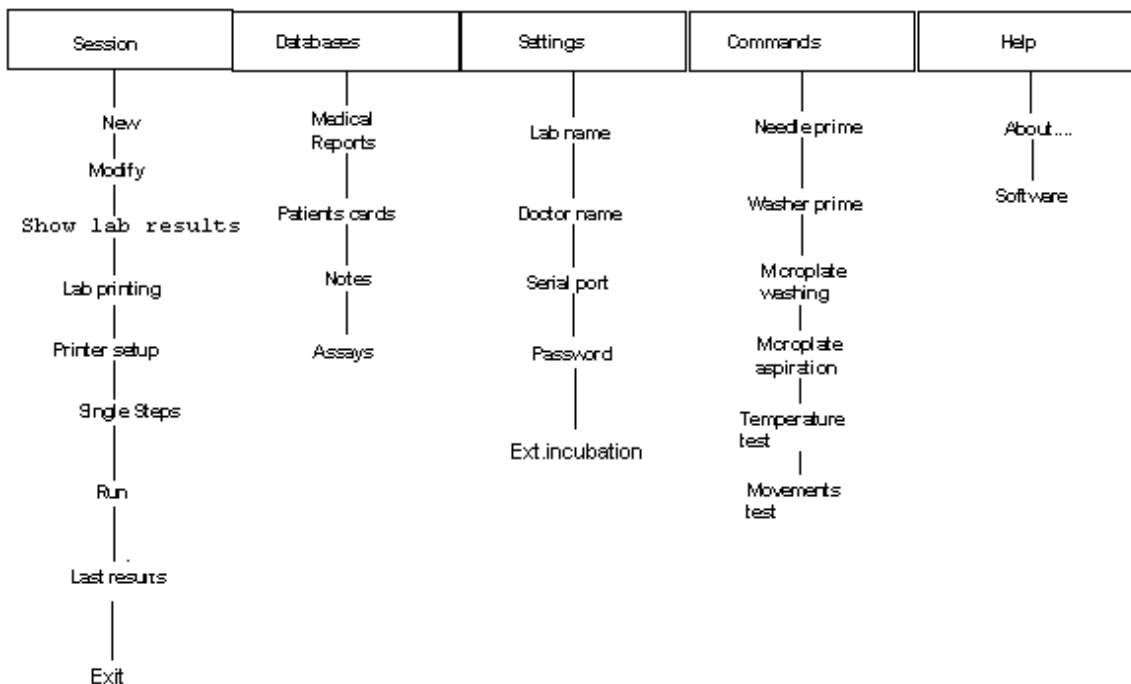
Session
New
Modify
Show lab results
Lab printing
Printer setup
Single Steps
Run
Last resurts
Exit

Databases
Medical Reports
Patients cards
Notes
Assays

Settings
Lab name
Doctor name
Serial port
Password
Ext.incubation

Commands
Needle prime
Washer prime
Mcroplate washing
Mcroplate aspiration
Temperature test
Movements test

Help
About....
Software